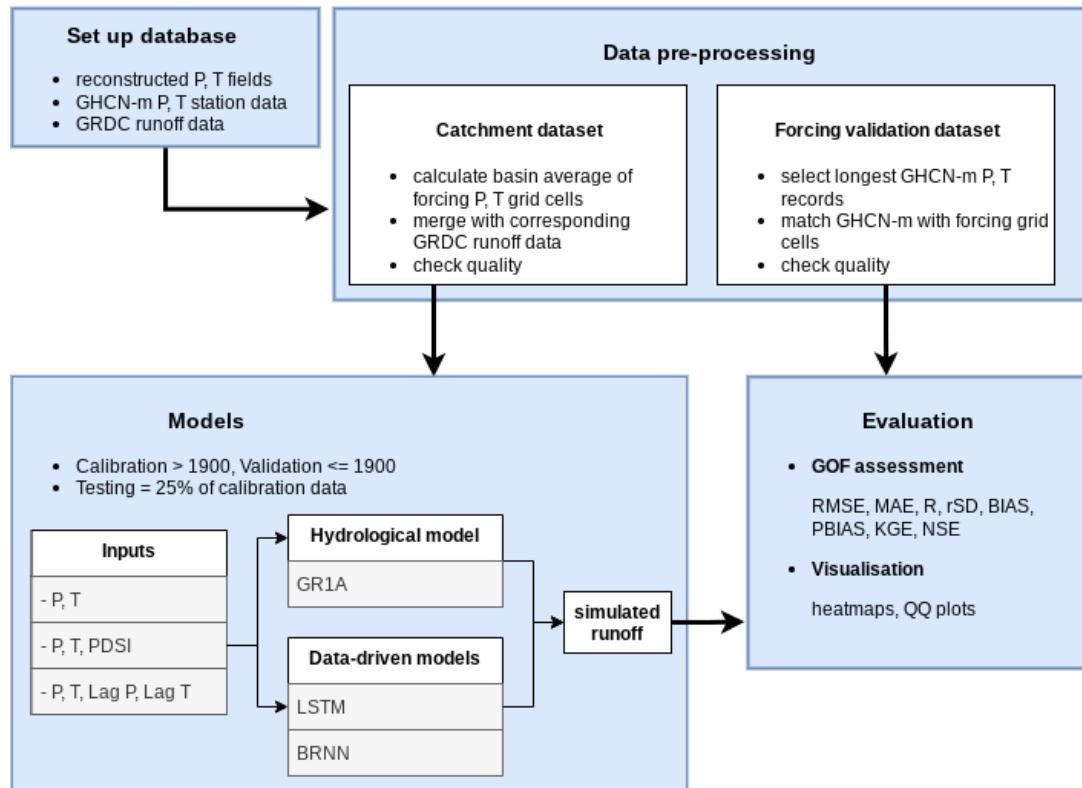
Set up database

- reconstructed P, T fields
- GHCN-m P, T station data
- GRDC runoff data

Data pre-processing

Catchment dataset

- calculate basin average of forcing P, T grid cells
- merge with corresponding GRDC runoff data
- check quality

Forcing validation dataset

- select longest GHCN-m P, T records
- match GHCN-m with forcing grid cells
- check quality

Models

- Calibration > 1900, Validation <= 1900
- Testing = 25% of calibration data

Inputs

- P, T

- P, T, PDSI

- P, T, Lag P, Lag T

Hydrological model

GR1A

Data-driven models

LSTM

BRNN

simulated runoff

Evaluation

- GOF assessment

RMSE, MAE, R, rSD, BIAS, PBIAS, KGE, NSE

- Visualisation

heatmaps, QQ plots